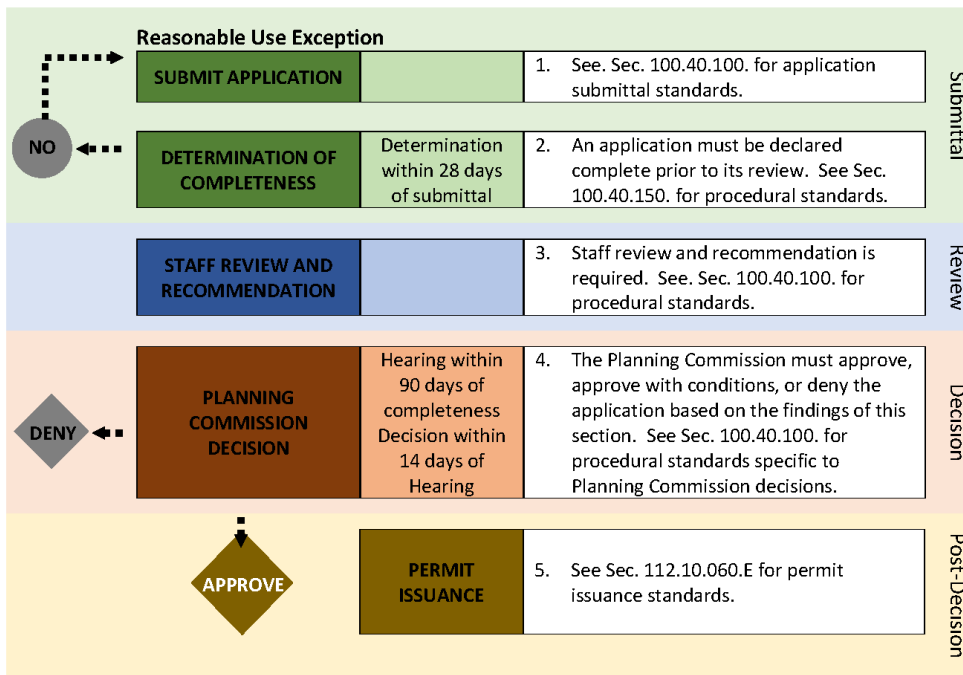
Reasonable Use Exception

Submittal

SUBMIT APPLICATION

1. See. Sec. 100.40.100. for application submittal standards.

NO

DETERMINATION OF COMPLETENESS

Determination within 28 days of submittal

2. An application must be declared complete prior to its review. See Sec. 100.40.150. for procedural standards.

Review

STAFF REVIEW AND RECOMMENDATION

3. Staff review and recommendation is required. See. Sec. 100.40.100. for procedural standards.

Decision

DENY

PLANNING COMMISSION DECISION

Hearing within 90 days of completeness Decision within 14 days of Hearing

4. The Planning Commission must approve, approve with conditions, or deny the application based on the findings of this section. See Sec. 100.40.100. for procedural standards specific to Planning Commission decisions.

Post-Decision

APPROVE

PERMIT ISSUANCE

5. See Sec. 112.10.060.E for permit issuance standards.